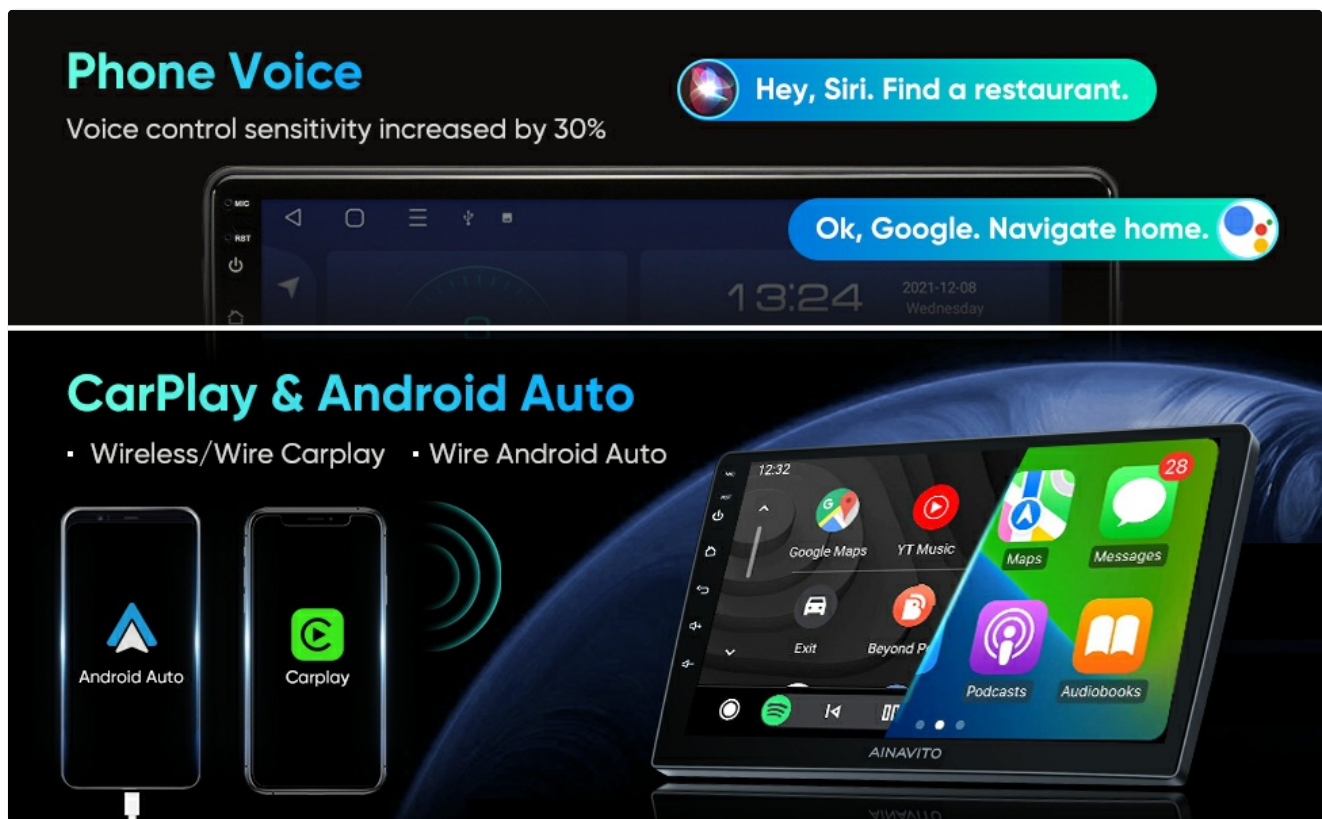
Phone Voice

Voice control sensitivity increased by 30%

Hey, Siri. Find a restaurant.

MIC

RST

Ok, Google. Navigate home.

13:24

2021-12-08
Wednesday

CarPlay & Android Auto

▪ Wireless/Wire Carplay ▪ Wire Android Auto

Android Auto

Carplay

MIC

RST

12:32

Google Maps

YT Music

Exit

Beyond P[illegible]

Maps

28

Messages

Podcasts

Audiobooks

AINAVITO